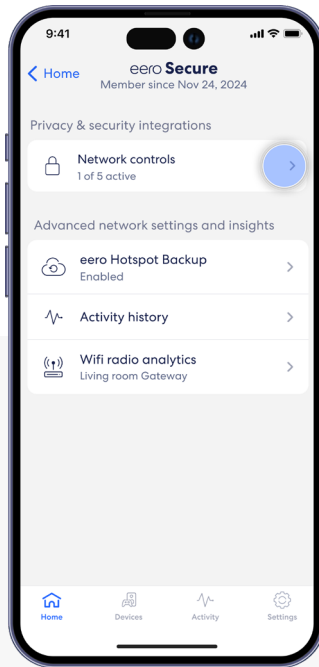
9:41

Home

eero Secure
Member since Nov 24, 2024

Privacy & security integrations

Network controls
1 of 5 active

Advanced network settings and insights

eero Hotspot Backup
Enabled

Activity history

Wifi radio analytics
Living room Gateway

Home Devices Activity Settings